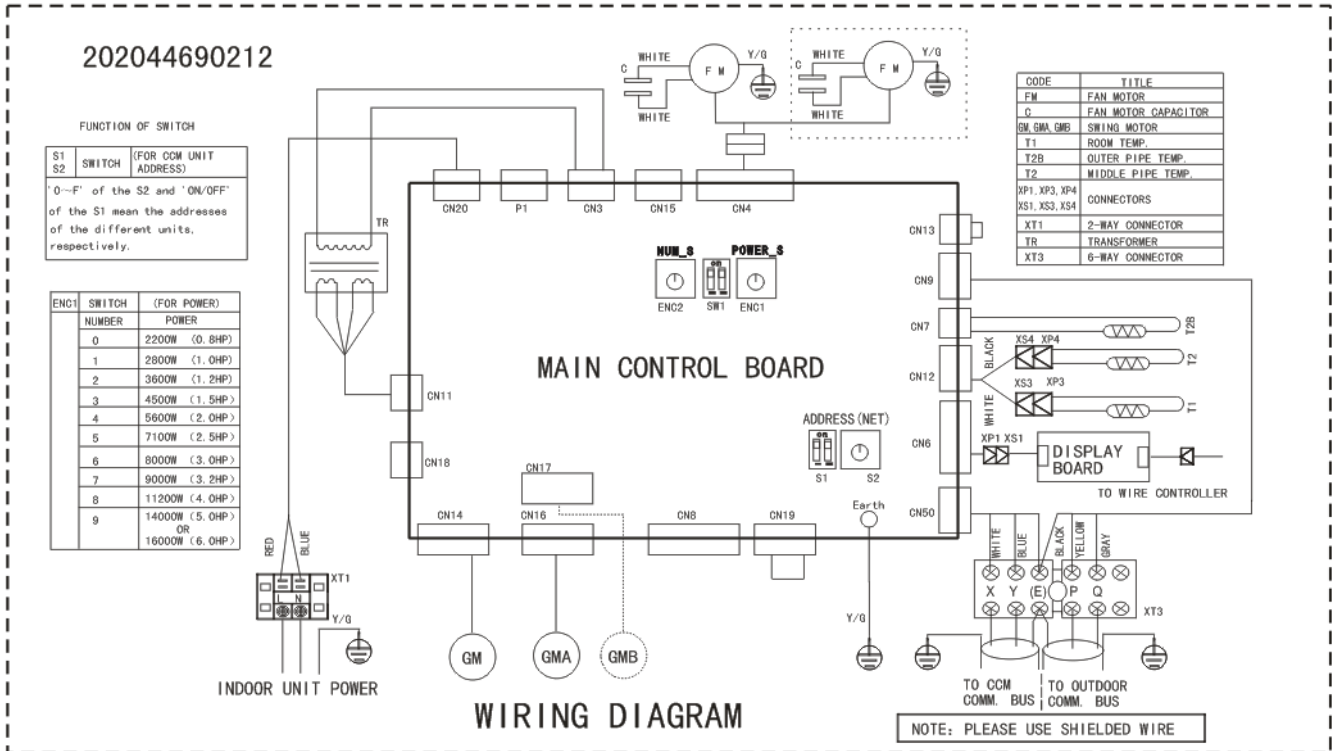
202044690212

FUNCTION OF SWITCH

| S1 S2 | SWITCH | (FOR CCM UNIT ADDRESS) |
|---|---|---|

'0~F' of the S2 and 'ON/OFF' of the S1 mean the addresses of the different units, respectively.

| ENC1 | SWITCH NUMBER | (FOR POWER) POWER |
|---|---|---|
| | 0 | 2200W (0.8HP) |
| | 1 | 2800W (1.0HP) |
| | 2 | 3600W (1.2HP) |
| | 3 | 4500W (1.5HP) |
| | 4 | 5600W (2.0HP) |
| | 5 | 7100W (2.5HP) |
| | 6 | 8000W (3.0HP) |
| | 7 | 9000W (3.2HP) |
| | 8 | 11200W (4.0HP) |
| | 9 | 14000W (5.0HP) OR 16000W (6.0HP) |

WHITE C WHITE F M Y/G WHITE C WHITE F M Y/G

| CODE | TITLE |
|---|---|
| FM | FAN MOTOR |
| C | FAN MOTOR CAPACITOR |
| GM, GMA, GMB | SWING MOTOR |
| T1 | ROOM TEMP. |
| T2B | OUTER PIPE TEMP. |
| T2 | MIDDLE PIPE TEMP. |
| XP1, XP3, XP4 XS1, XS3, XS4 | CONNECTORS |
| XT1 | 2-WAY CONNECTOR |
| TR | TRANSFORMER |
| XT3 | 6-WAY CONNECTOR |

TR CN20 P1 CN3 CN15 CN4 CN13 CN9 CN7 CN12 CN6 CN50

NUM_S POWER_S ENC2 SW1 ENC1

T2B BLACK XS4 XP4 T2 XS3 XP3 T1 WHITE

MAIN CONTROL BOARD

CN11 CN18

ADDRESS(NET) S1 S2

XP1 XS1 DISPLAY BOARD

TO WIRE CONTROLLER

CN17 CN14 CN16 CN8 CN19 Earth

RED BLUE XT1 L N Y/G

WHITE BLUE BLACK YELLOW GRAY
X Y (E) P Q XT3

Y/G

GM GMA GMB

INDOOR UNIT POWER

TO CCM COMM. BUS TO OUTDOOR COMM. BUS

WIRING DIAGRAM

NOTE: PLEASE USE SHIELDED WIRE